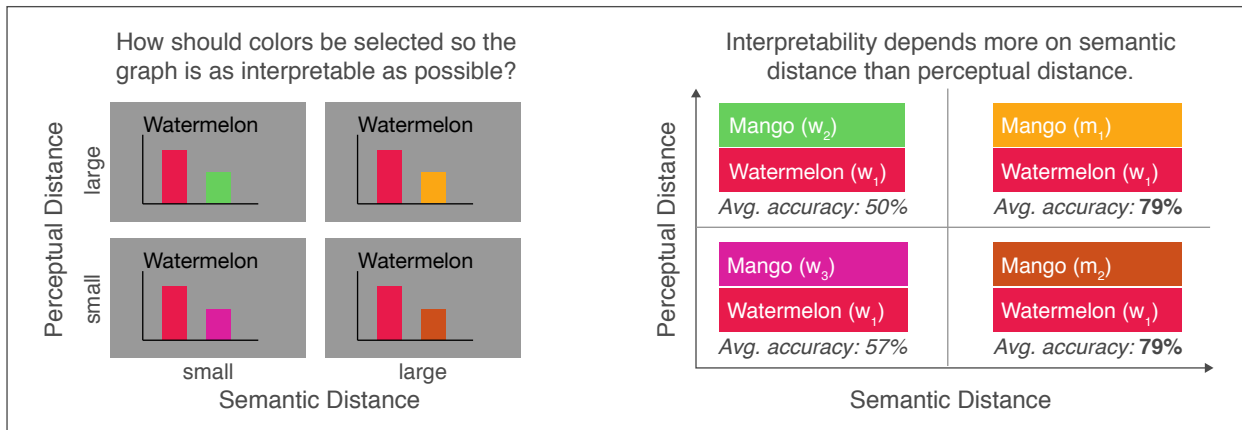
How should colors be selected so the graph is as interpretable as possible?

Perceptual Distance

large

Watermelon

Watermelon

small

Watermelon

Watermelon

small

large

Semantic Distance

Interpretability depends more on semantic distance than perceptual distance.

Perceptual Distance

Mango ($w_2$)

Watermelon ($w_1$)

Avg. accuracy: 50%

Mango ($m_1$)

Watermelon ($w_1$)

Avg. accuracy: **79%**

Mango ($w_3$)

Watermelon ($w_1$)

Avg. accuracy: 57%

Mango ($m_2$)

Watermelon ($w_1$)

Avg. accuracy: **79%**

Semantic Distance